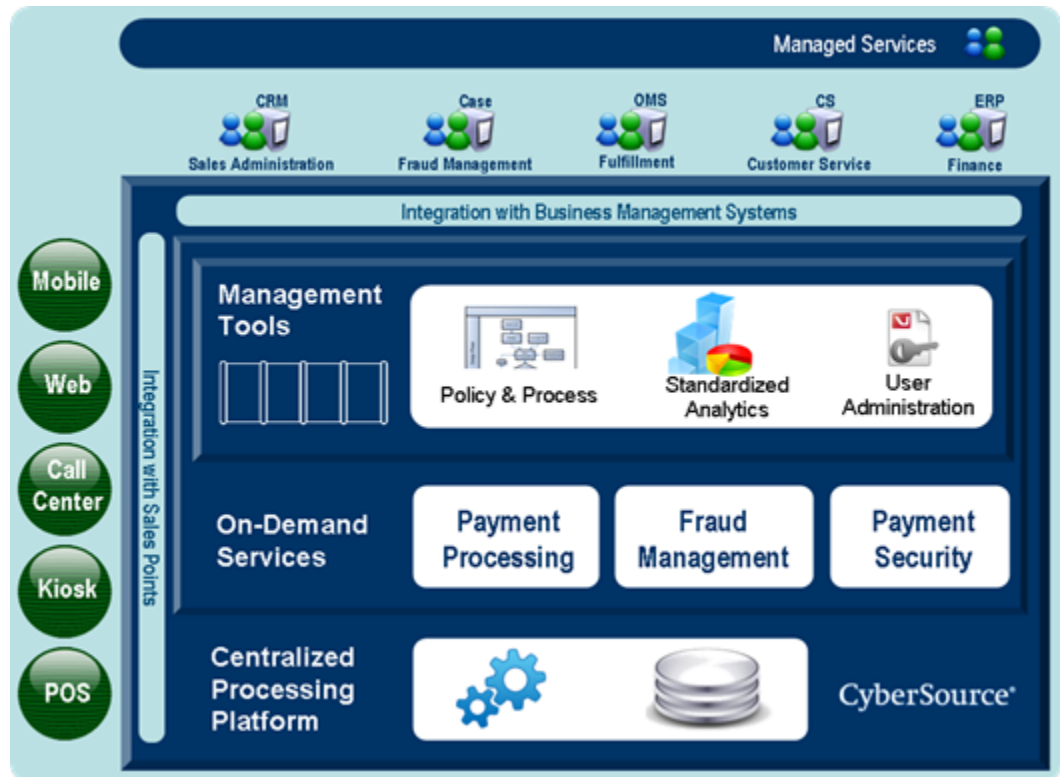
Managed Services

CRM
Sales Administration

Case
Fraud Management

OMS
Fulfillment

CS
Customer Service

ERP
Finance

Integration with Business Management Systems

Mobile

Web

Call Center

Kiosk

POS

Integration with Sales Points

Management Tools

Policy & Process

Standardized Analytics

User Administration

On-Demand Services

Payment Processing

Fraud Management

Payment Security

Centralized Processing Platform

CyberSource®